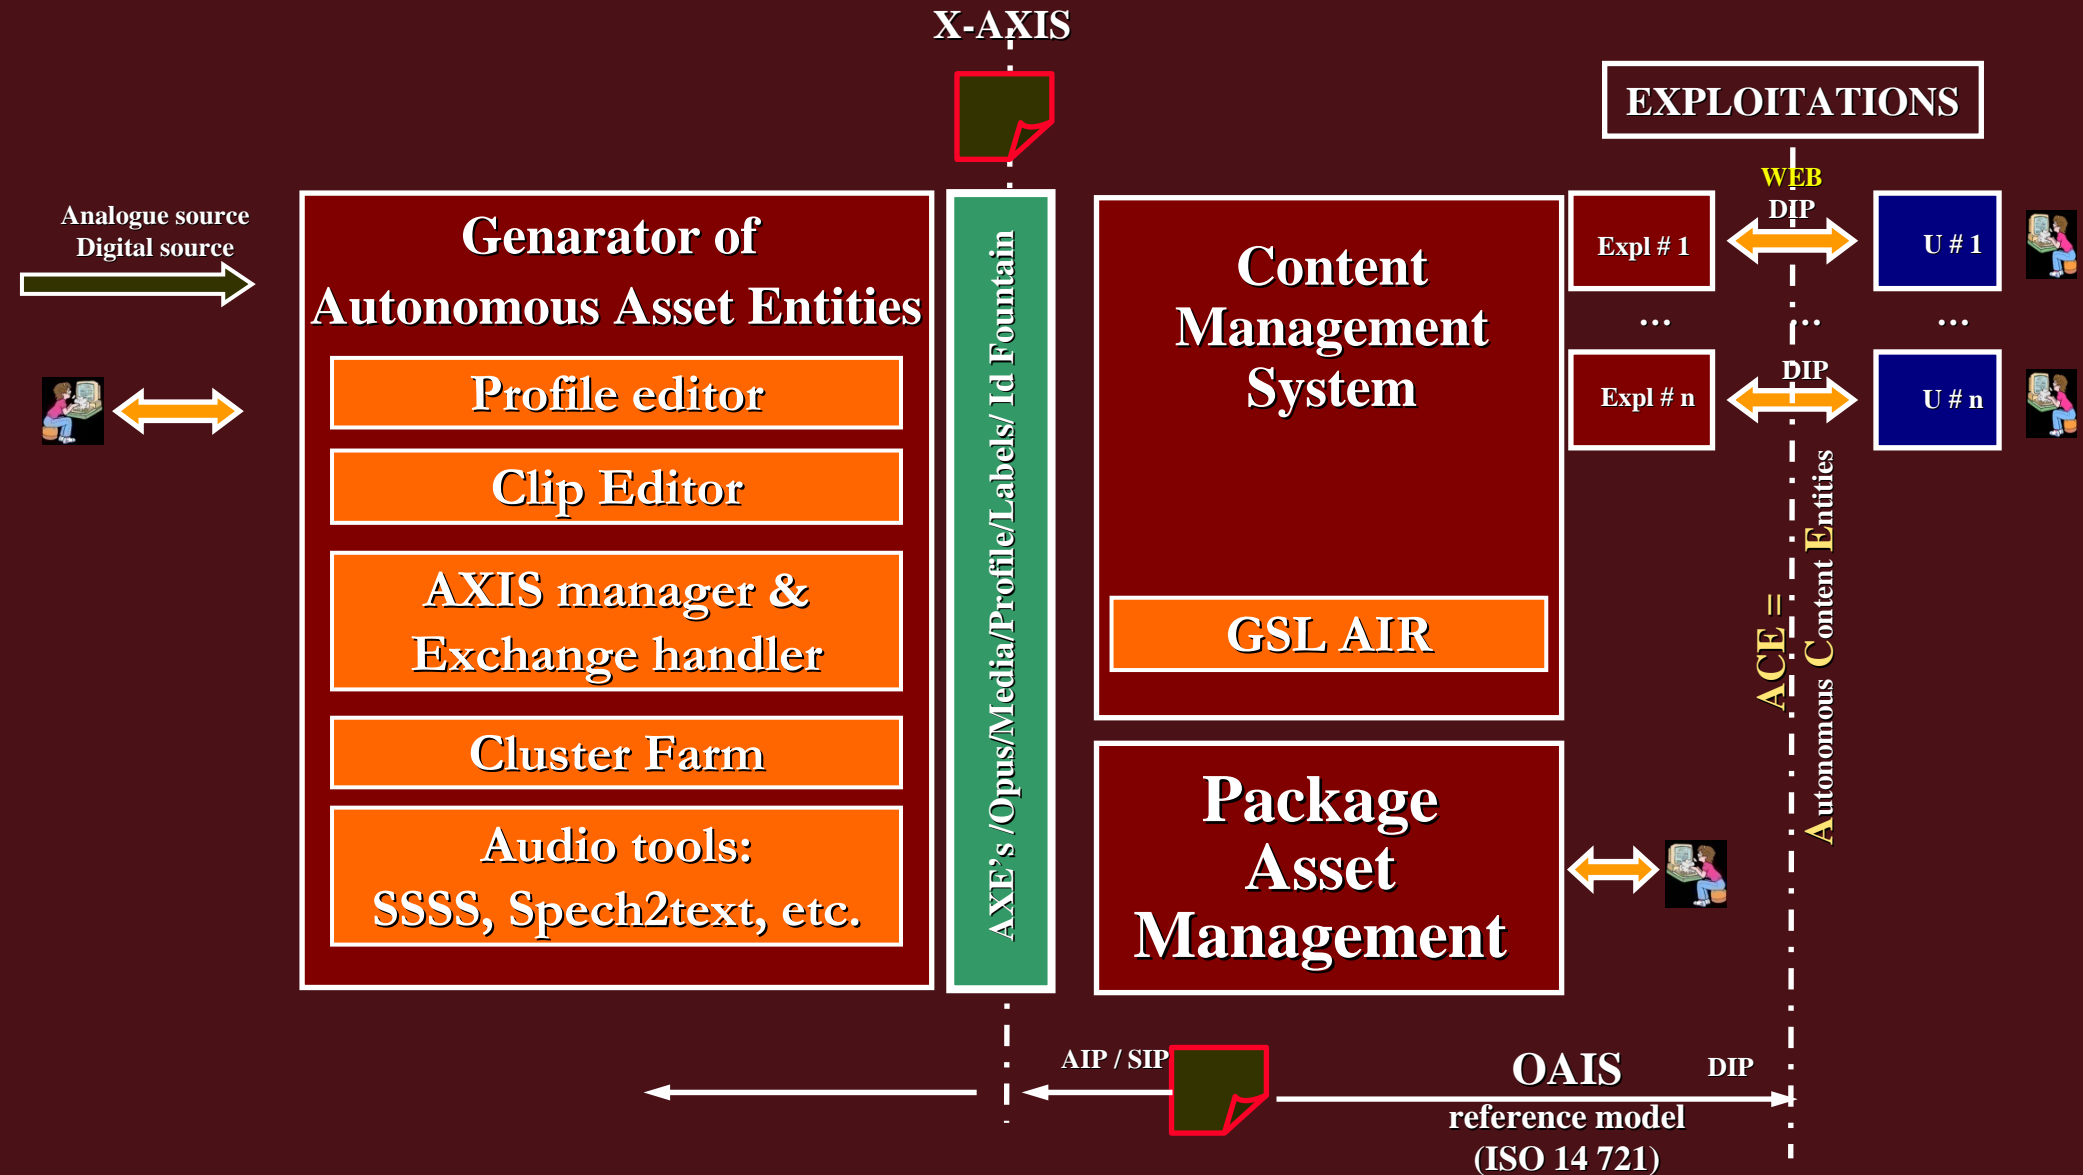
X-AXIS

EXPLOITATIONS

Analogue source
Digital source

Genarator of Autonomous Asset Entities

Profile editor

Clip Editor

AXIS manager & Exchange handler

Cluster Farm

Audio tools: SSSS, Spech2text, etc.

AXE's /Opus/Media/Profile/Labels/ Id Fountain

Content Management System

GSL AIR

Package Asset Management

Expl # 1

WEB
DIP

U # 1

...

...

...

Expl # n

DIP

U # n

ACE = Autonomous Content Entities

AIP / SIP

OAIS
reference model
(ISO 14 721)

DIP